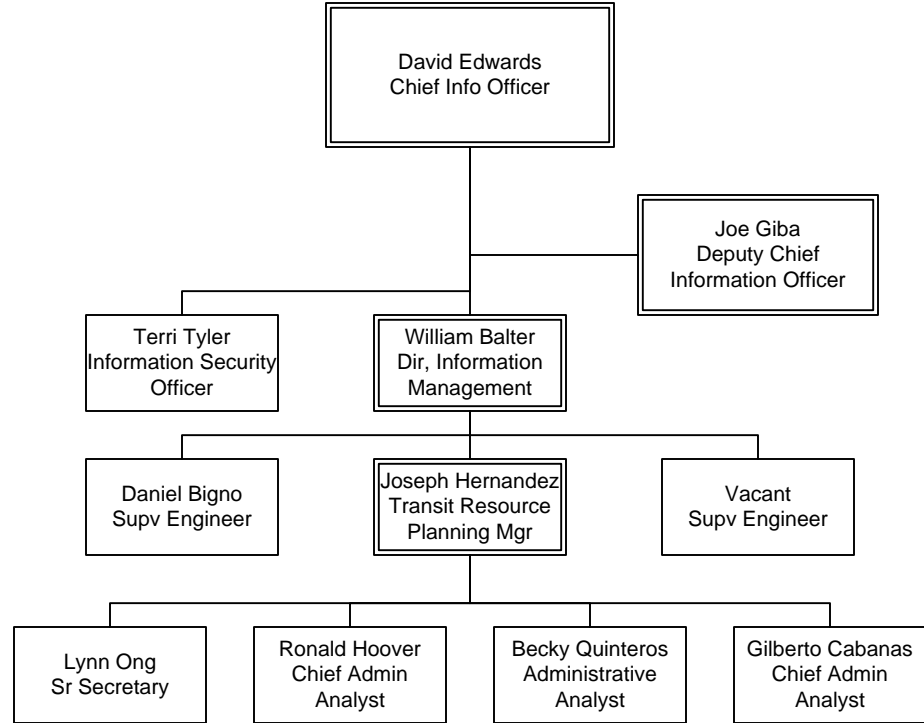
David Edwards
Chief Info Officer

Joe Giba
Deputy Chief
Information Officer

Terri Tyler
Information Security
Officer

William Balter
Dir, Information
Management

Daniel Bigno
Supv Engineer

Joseph Hernandez
Transit Resource
Planning Mgr

Vacant
Supv Engineer

Lynn Ong
Sr Secretary

Ronald Hoover
Chief Admin
Analyst

Becky Quinteros
Administrative
Analyst

Gilberto Cabanas
Chief Admin
Analyst